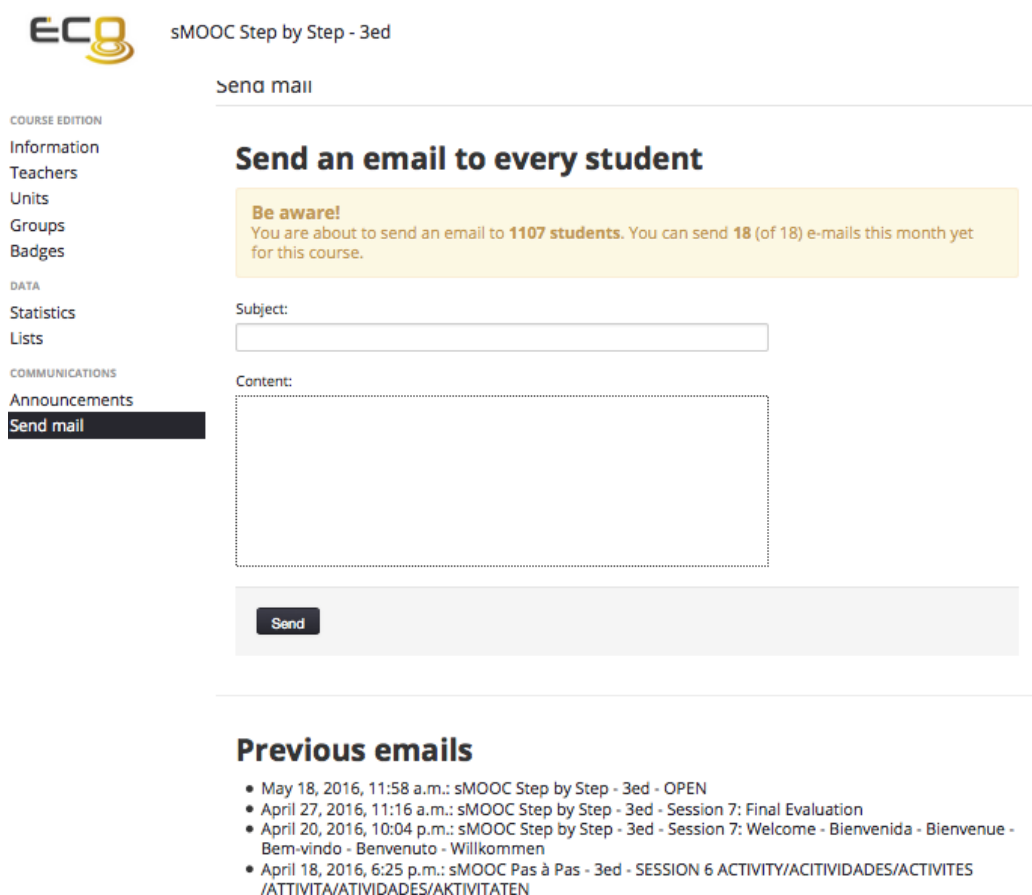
ECO

sMOOC Step by Step - 3ed

Send mail

COURSE EDITION
Information
Teachers
Units
Groups
Badges
DATA
Statistics
Lists
COMMUNICATIONS
Announcements
Send mail

Send an email to every student

Be aware!
You are about to send an email to **1107 students**. You can send **18** (of 18) e-mails this month yet for this course.

Subject:

Content:

Send

Previous emails

- May 18, 2016, 11:58 a.m.: sMOOC Step by Step - 3ed - OPEN
- April 27, 2016, 11:16 a.m.: sMOOC Step by Step - 3ed - Session 7: Final Evaluation
- April 20, 2016, 10:04 p.m.: sMOOC Step by Step - 3ed - Session 7: Welcome - Bienvenida - Bienvenue - Bem-vindo - Benvenuto - Willkommen
- April 18, 2016, 6:25 p.m.: sMOOC Pas à Pas - 3ed - SESSION 6 ACTIVITY/ACITIVIDADES/ACTIVITES /ATTIVITA/ATIVIDADES/AKTIVITATEN